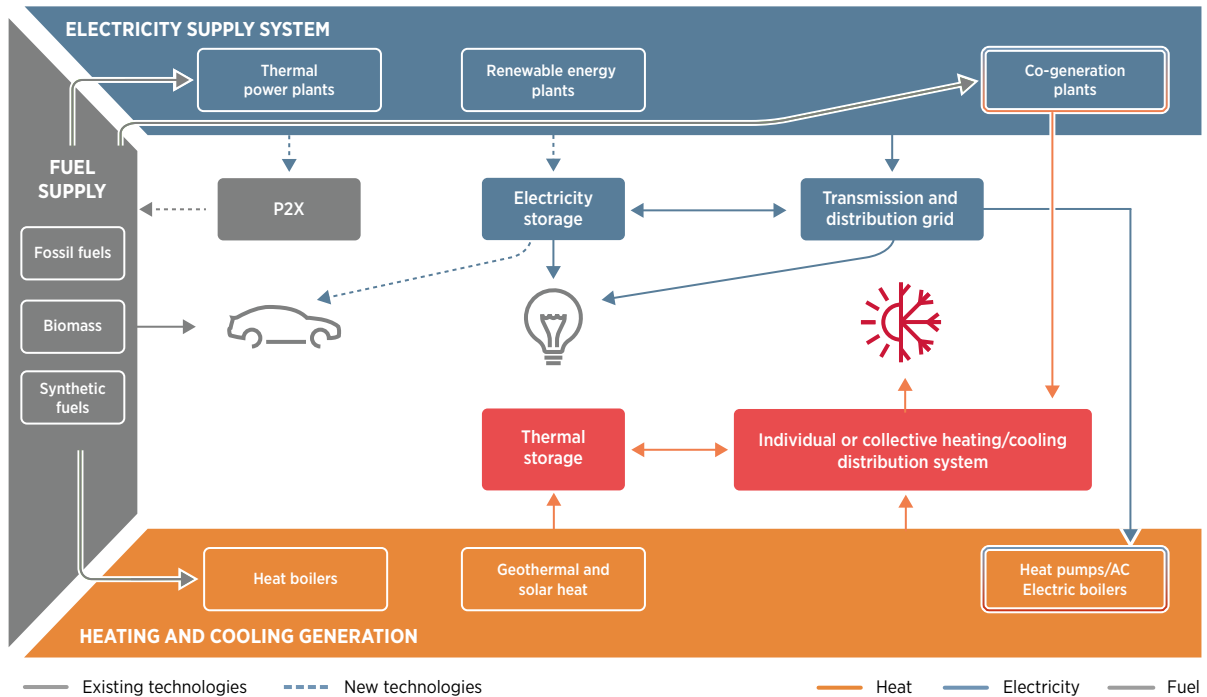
ELECTRICITY SUPPLY SYSTEM

Thermal power plants

Renewable energy plants

Co-generation plants

FUEL SUPPLY

P2X

Electricity storage

Transmission and distribution grid

Fossil fuels

Biomass

Synthetic fuels

Thermal storage

Individual or collective heating/cooling distribution system

Heat boilers

Geothermal and solar heat

Heat pumps/AC Electric boilers

HEATING AND COOLING GENERATION

Existing technologies

New technologies

Heat

Electricity

Fuel